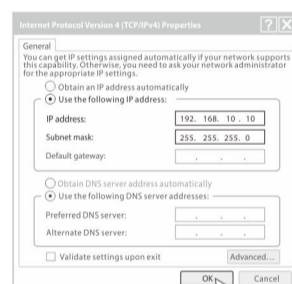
Internet Protocol Version 4 (TCP/IPv4) Properties

?

X

General

You can get IP settings assigned automatically if your network supports this capability. Otherwise, you need to ask your network administrator for the appropriate IP settings.

Obtain an IP address automatically

Use the following IP address:

IP address: 192. 168. 10. 10

Subnet mask: 255. 255. 255. 0

Default gateway: . . .

Obtain DNS server address automatically

Use the following DNS server addresses:

Preferred DNS server: . . .

Alternate DNS server: . . .

Validate settings upon exit

Advanced...

OK

Cancel